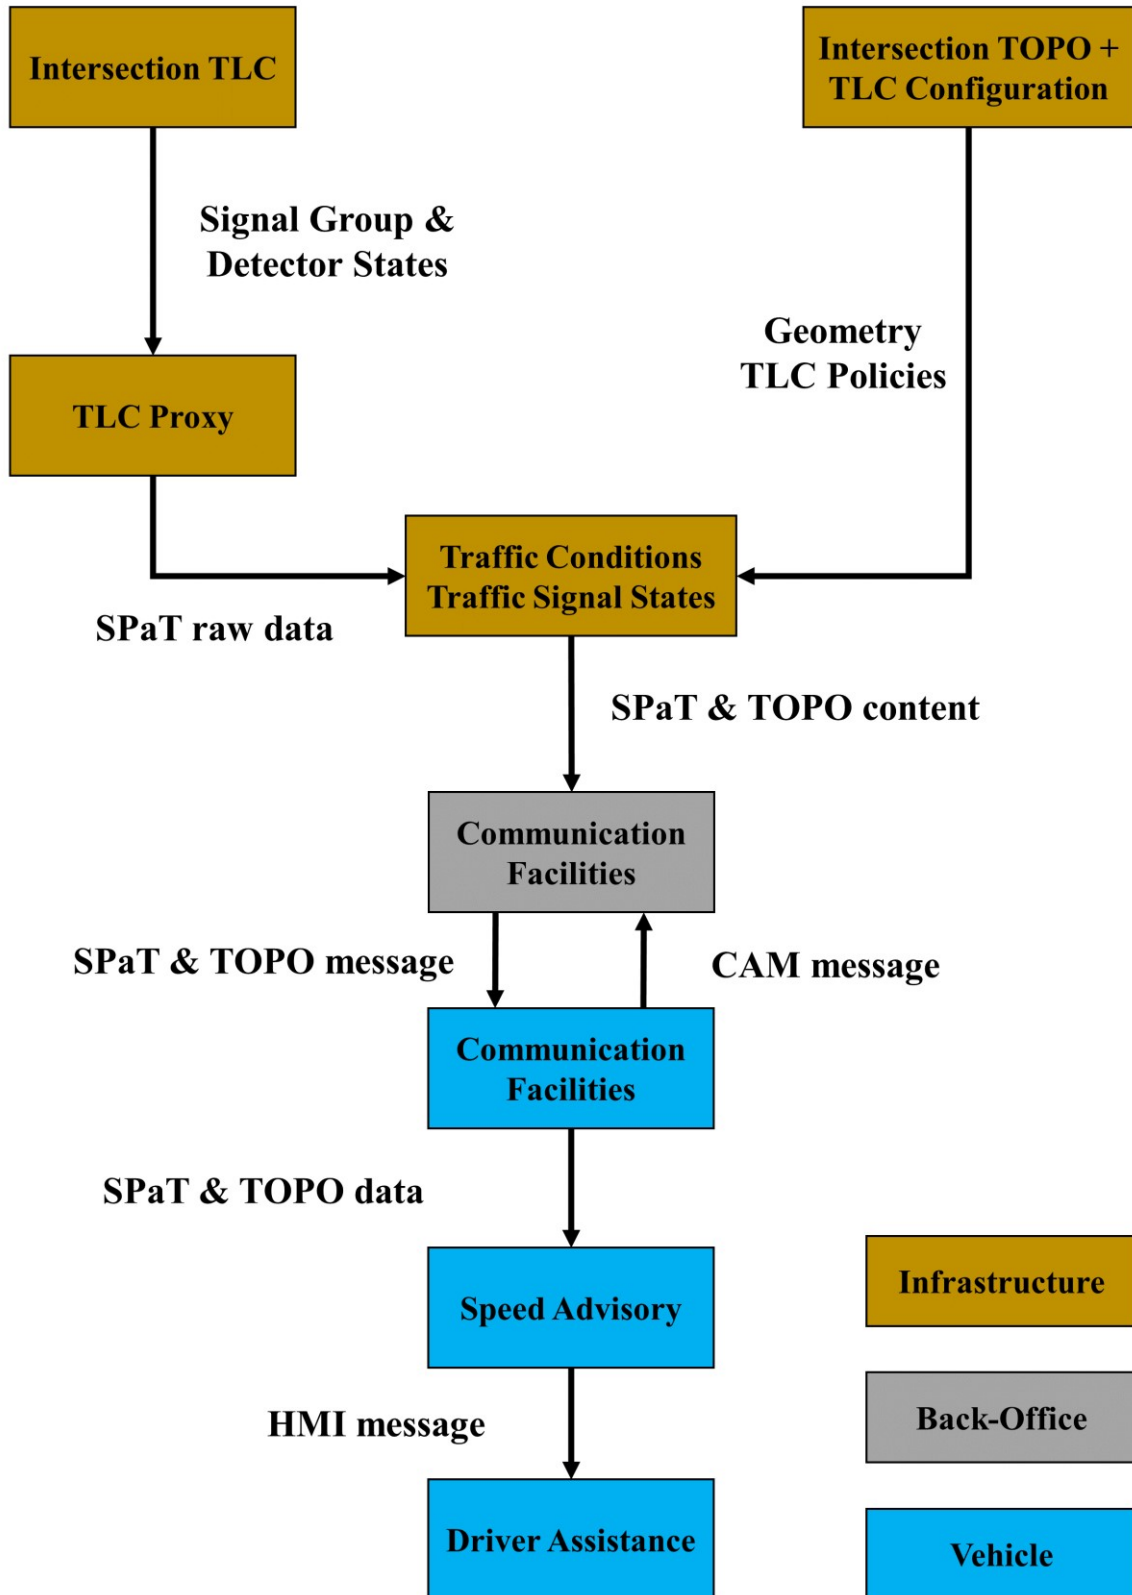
Intersection TLC

Intersection TOPO + TLC Configuration

Signal Group & Detector States

Geometry TLC Policies

TLC Proxy

Traffic Conditions Traffic Signal States

SPaT raw data

SPaT & TOPO content

Communication Facilities

SPaT & TOPO message

CAM message

Communication Facilities

SPaT & TOPO data

Speed Advisory

Infrastructure

Back-Office

HMI message

Driver Assistance

Vehicle